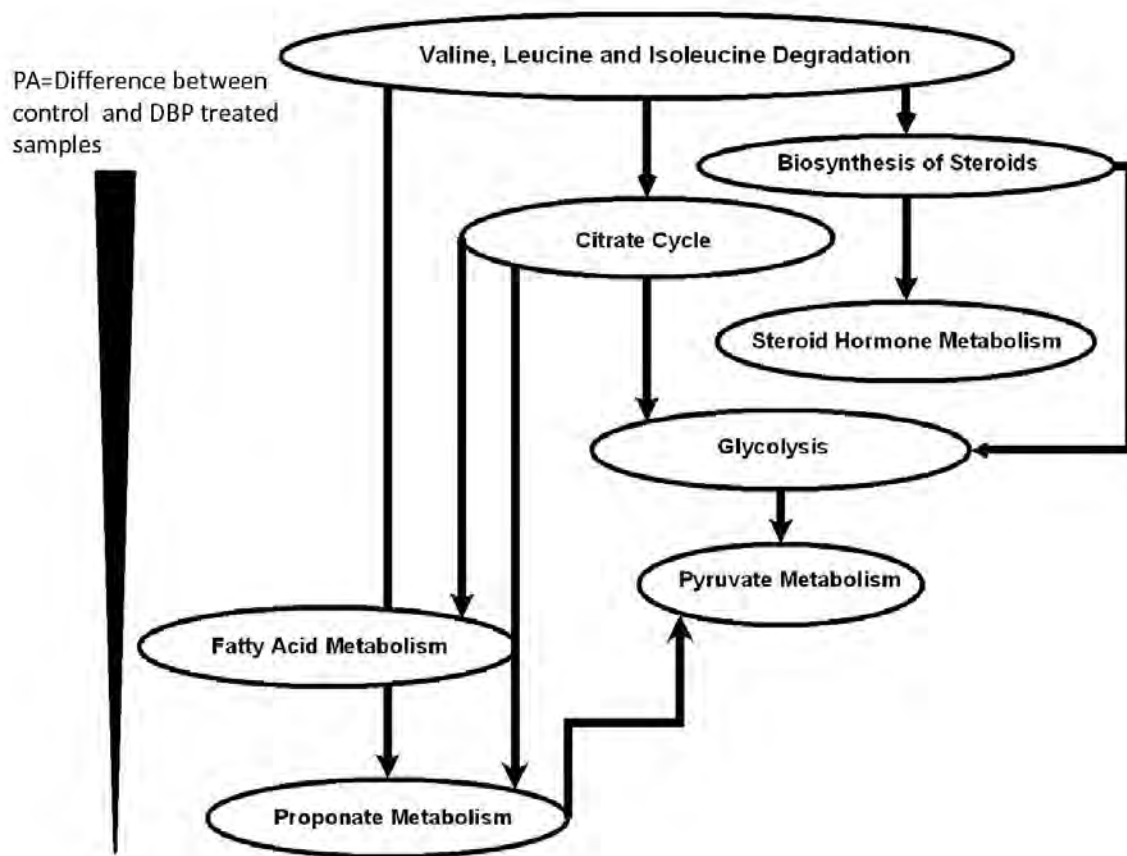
PA=Difference between control and DBP treated samples

Valine, Leucine and Isoleucine Degradation

Biosynthesis of Steroids

Citrate Cycle

Steroid Hormone Metabolism

Glycolysis

Pyruvate Metabolism

Fatty Acid Metabolism

Proponate Metabolism